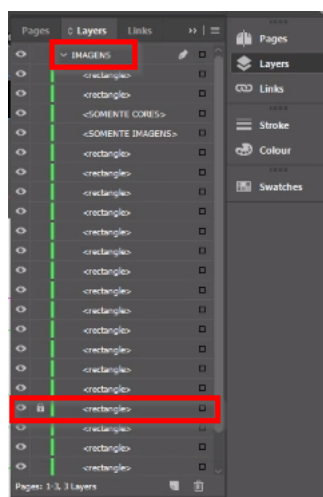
Pages ◇ Layers Links

IMAGENS
<rectangle>
<rectangle>
<SOMENTE CORES>
<SOMENTE IMAGENS>
<rectangle>
<rectangle>
<rectangle>
<rectangle>
<rectangle>
<rectangle>
<rectangle>
<rectangle>
<rectangle>
<rectangle>
<rectangle>
<rectangle>
<rectangle>
<rectangle>
<rectangle>
<rectangle>
<rectangle>
<rectangle>

Pages: 1-3, 3 Layers

Pages
Layers
Links
Stroke
Colour
Swatches